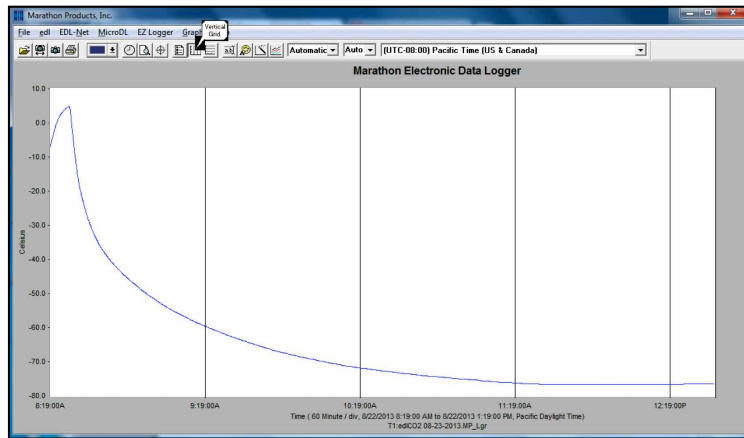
Marathon Products, Inc.

File edl EDL-Net MicroDL EZ Logger Graph

Vertical Grid

Automatic Auto (UTC-08:00) Pacific Time (US & Canada)

Marathon Electronic Data Logger

10.0
0.0
-10.0
-20.0
-30.0
-40.0
-50.0
-60.0
-70.0
-80.0

Celsius

8:19:00A 9:19:00A 10:19:00A 11:19:00A 12:19:00P

Time ( 60 Minute / div, 8/22/2013 8:19:00 AM to 8/22/2013 1:19:00 PM, Pacific Daylight Time)
T1:edlCO2 08-23-2013.MP_Lgr